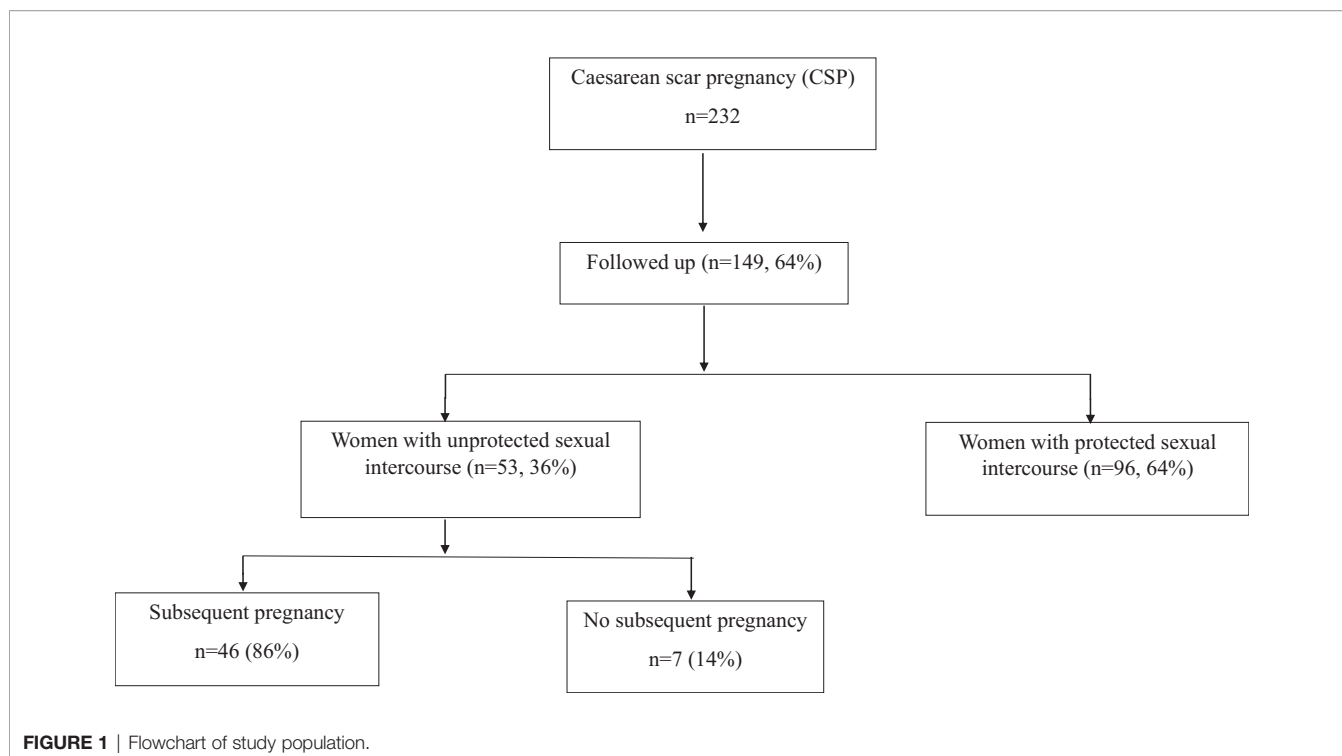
Caesarean scar pregnancy (CSP)
n=232

Followed up (n=149, 64%)

Women with unprotected sexual intercourse (n=53, 36%)

Women with protected sexual intercourse (n=96, 64%)

Subsequent pregnancy
n=46 (86%)

No subsequent pregnancy
n=7 (14%)

FIGURE 1 | Flowchart of study population.